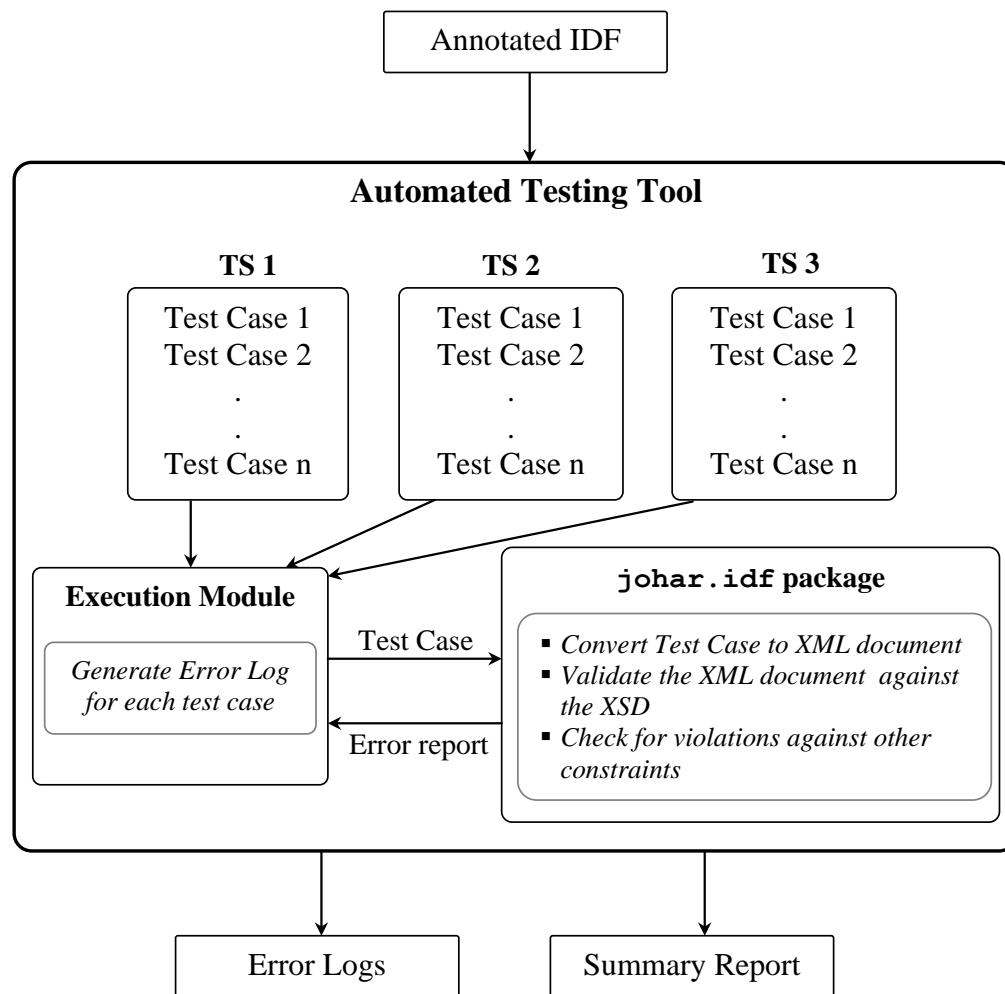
Annotated IDF

Automated Testing Tool

TS 1

Test Case 1
Test Case 2
.
.
Test Case n

TS 2

Test Case 1
Test Case 2
.
.
Test Case n

TS 3

Test Case 1
Test Case 2
.
.
Test Case n

Execution Module

*Generate Error Log for each test case*

Test Case

Error report

johar.idf package

- *Convert Test Case to XML document*
- *Validate the XML document against the XSD*
- *Check for violations against other constraints*

Error Logs

Summary Report